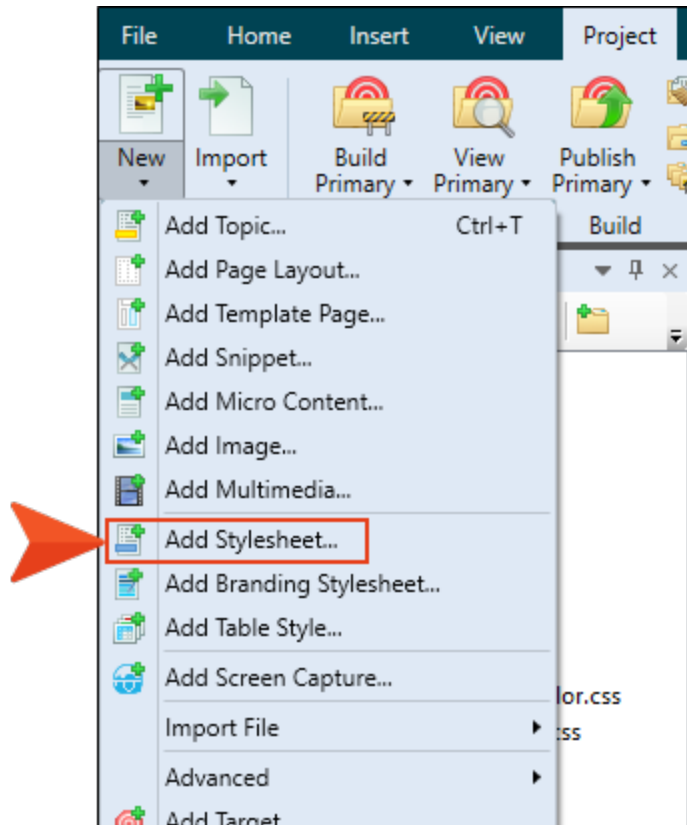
File Home Insert View Project

New Import Build Primary View Primary Publish Primary

Build

Add Topic... Ctrl+T
Add Page Layout...
Add Template Page...
Add Snippet...
Add Micro Content...
Add Image...
Add Multimedia...
Add Stylesheet...
Add Branding Stylesheet...
Add Table Style...
Add Screen Capture...
Import File
Advanced
Add Target

lor.css
ss